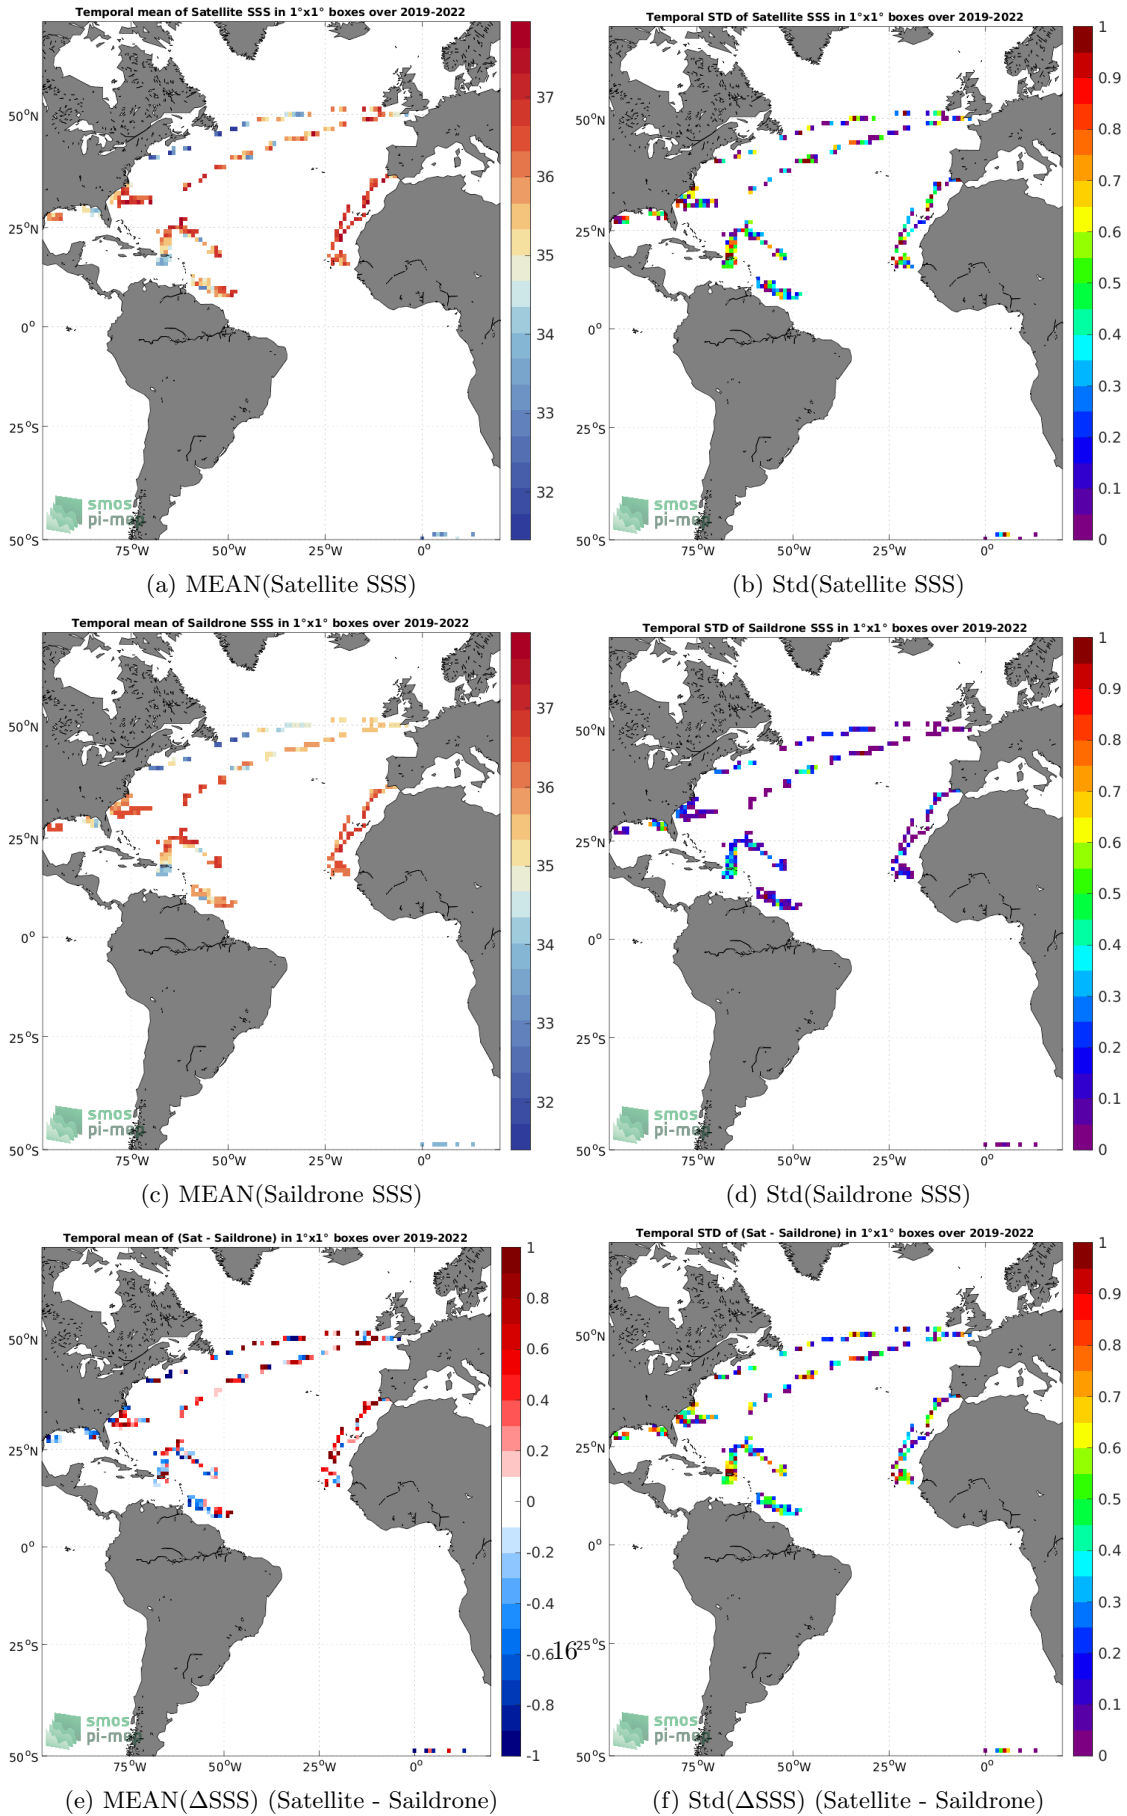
Temporal mean of Satellite SSS in 1°x1° boxes over 2019-2022

50°N
25°N
0°
25°S
50°S
75°W 50°W 25°W 0°

37
36
35
34
33
32

smos pi-mep

(a) MEAN(Satellite SSS)

Temporal STD of Satellite SSS in 1°x1° boxes over 2019-2022

50°N
25°N
0°
25°S
50°S
75°W 50°W 25°W 0°

1
0.9
0.8
0.7
0.6
0.5
0.4
0.3
0.2
0.1
0

smos pi-mep

(b) Std(Satellite SSS)

Temporal mean of Saildrone SSS in 1°x1° boxes over 2019-2022

50°N
25°N
0°
25°S
50°S
75°W 50°W 25°W 0°

37
36
35
34
33
32

smos pi-mep

(c) MEAN(Saildrone SSS)

Temporal STD of Saildrone SSS in 1°x1° boxes over 2019-2022

50°N
25°N
0°
25°S
50°S
75°W 50°W 25°W 0°

1
0.9
0.8
0.7
0.6
0.5
0.4
0.3
0.2
0.1
0

smos pi-mep

(d) Std(Saildrone SSS)

Temporal mean of (Sat - Saildrone) in 1°x1° boxes over 2019-2022

50°N
25°N
0°
25°S
50°S
75°W 50°W 25°W 0°

1
0.8
0.6
0.4
0.2
0
-0.2
-0.4
-0.6
-0.8
-1

smos pi-mep

(e) MEAN(ΔSSS) (Satellite - Saildrone)

16

Temporal STD of (Sat - Saildrone) in 1°x1° boxes over 2019-2022

50°N
25°N
0°
25°S
50°S
75°W 50°W 25°W 0°

1
0.9
0.8
0.7
0.6
0.5
0.4
0.3
0.2
0.1
0

smos pi-mep

(f) Std(ΔSSS) (Satellite - Saildrone)